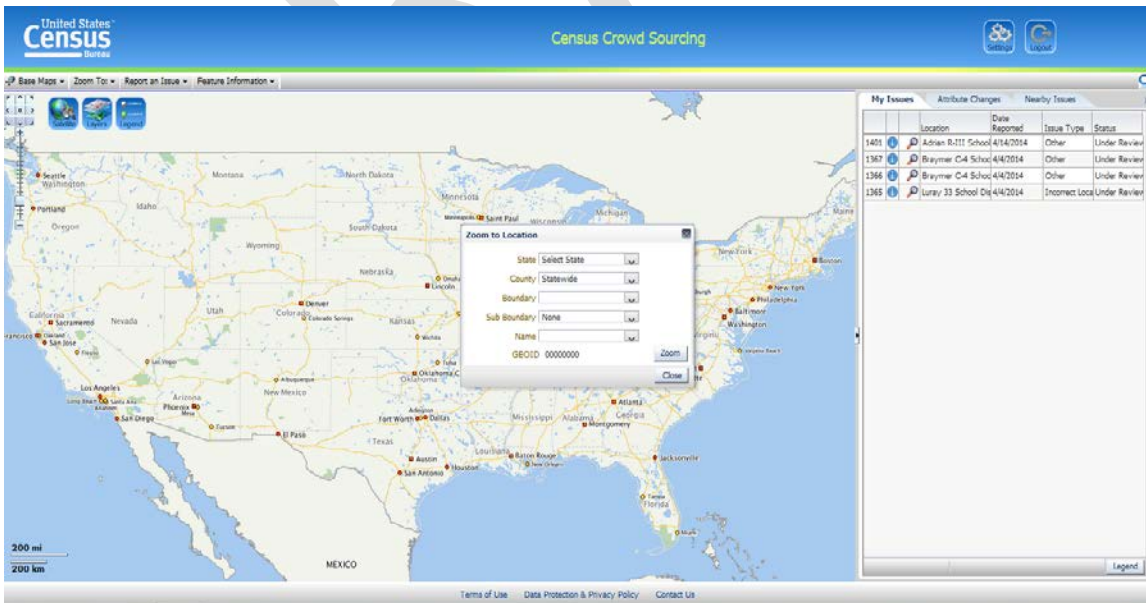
United States Census Bureau

Census Crowd Sourcing

Settings Logout

Base Maps ▾ Zoom To: ▾ Report an Issue ▾ Feature Information ▾

Satellite Layers Legend

Seattle Washington Portland Oregon Montana Idaho North Dakota Minnesota Minneapolis Saint Paul Wisconsin Michigan South Dakota Wyoming Nebraska Omaha Lincoln Denver Colorado Colorado Springs Utah Nevada California Sacramento San Francisco Oakland San Jose Fresno Las Vegas Los Angeles Long Beach Santa Ana Anaheim San Diego Arizona Phoenix Mesa Tucson New Mexico Albuquerque El Paso Kansas Wichita Oklahoma Oklahoma City Tulsa Texas Fort Worth Arlington Dallas Austin San Antonio Houston Louisiana Baton Rouge New Orleans Mississippi Alabama Montgomery Georgia Atlanta Jacksonville Tampa Florida Miami New York Boston Maine New York Philadelphia Baltimore Washington Virginia Beach Pittsburgh MEXICO

Zoom to Location
State Select State
County Statewide
Boundary
Sub Boundary None
Name
GEOID 00000000
Zoom
Close

200 mi
200 km

My Issues | Attribute Changes | Nearby Issues

| | | | Location | Date Reported | Issue Type | Status |
|---|---|---|---|---|---|---|
| 1401 | | | Adrian R-III School | 4/14/2014 | Other | Under Review |
| 1367 | | | Braymer C-4 Schoo | 4/4/2014 | Other | Under Review |
| 1366 | | | Braymer C-4 Schoo | 4/4/2014 | Other | Under Review |
| 1365 | | | Luray 33 School Dis | 4/4/2014 | Incorrect Loca | Under Review |

Legend

Terms of Use Data Protection & Privacy Policy Contact Us